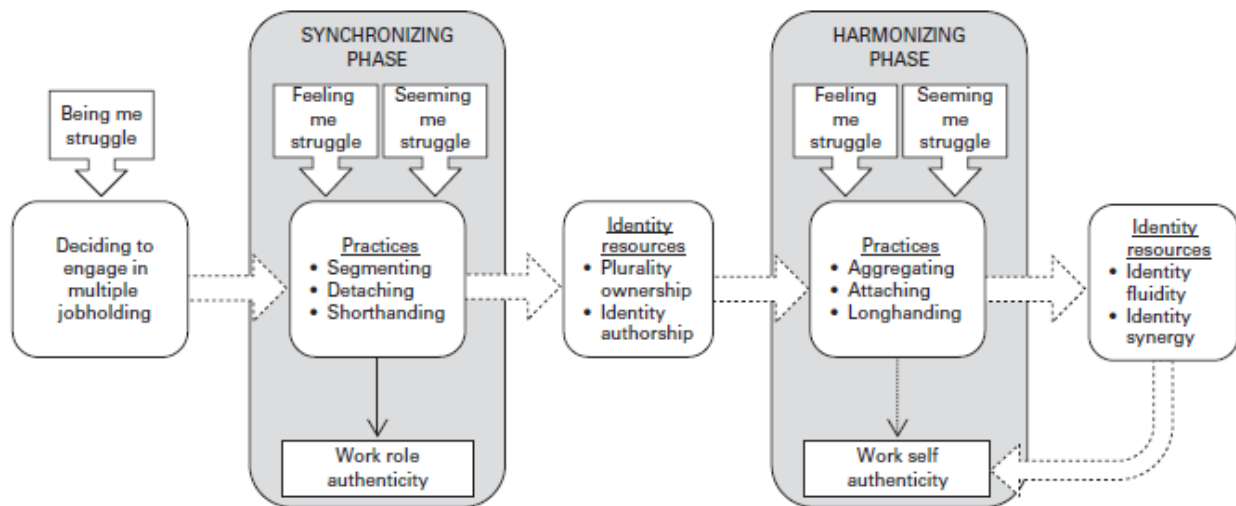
Being me struggle

Deciding to engage in multiple jobholding

SYNCHRONIZING PHASE

Feeling me struggle

Seeming me struggle

Practices
• Segmenting
• Detaching
• Shorthanding

Work role authenticity

Identity resources
• Plurality ownership
• Identity authorship

HARMONIZING PHASE

Feeling me struggle

Seeming me struggle

Practices
• Aggregating
• Attaching
• Longhanding

Work self authenticity

Identity resources
• Identity fluidity
• Identity synergy